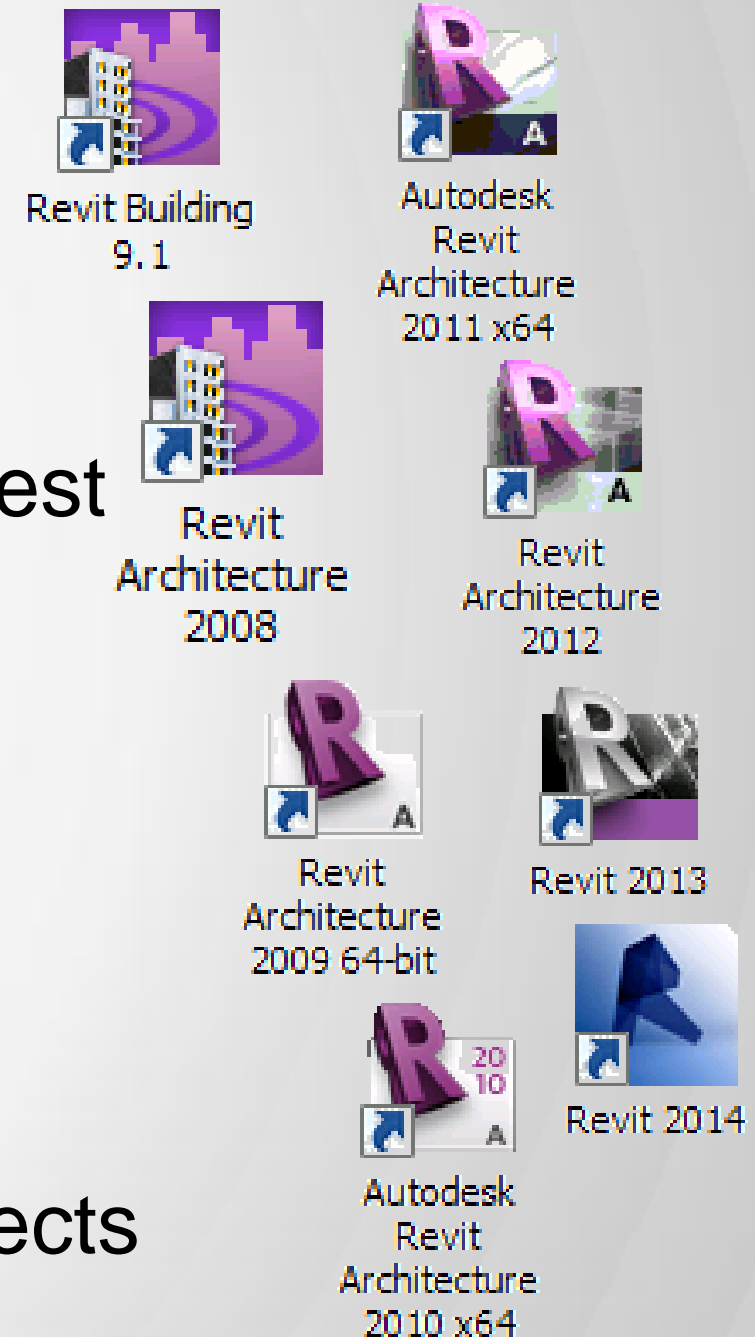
Revit Building 9.1

Autodesk Revit Architecture 2011 x64

est

Revit Architecture 2008

Revit Architecture 2012

Revit Architecture 2009 64-bit

Revit 2013

20 10

Revit 2014

ects

Autodesk Revit Architecture 2010 x64